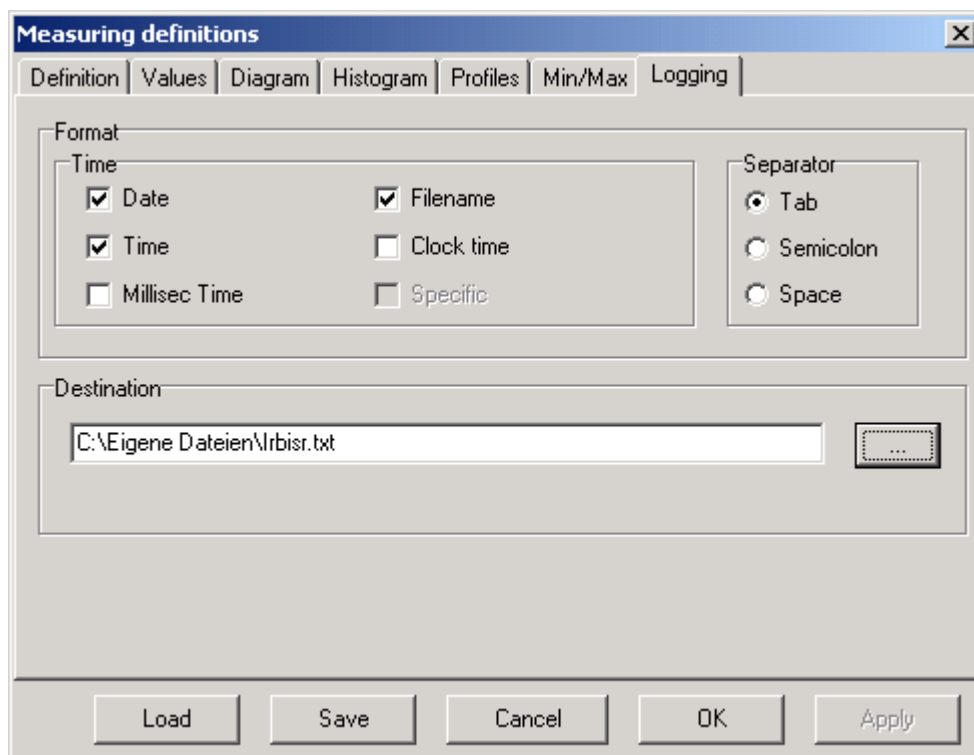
Measuring definitions

Definition | Values | Diagram | Histogram | Profiles | Min/Max | Logging

Format

Time

Date

Time

Millisec Time

Filename

Clock time

Specific

Separator

Tab

Semicolon

Space

Destination

C:\Eigene Dateien\Irbisr.txt

...

Load

Save

Cancel

OK

Apply